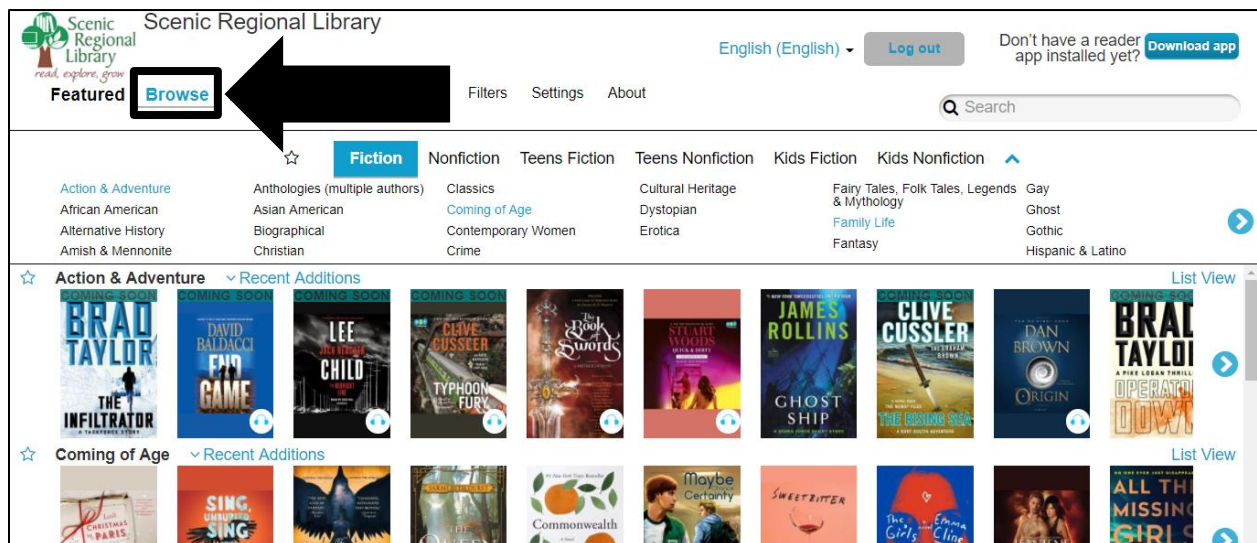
Scenic Regional Library
read, explore, grow

Scenic Regional Library

English (English) Log out Don't have a reader app installed yet? Download app

Featured Browse Filters Settings About

Search

Fiction Nonfiction Teens Fiction Teens Nonfiction Kids Fiction Kids Nonfiction

Action & Adventure
African American
Alternative History
Amish & Mennonite

Anthologies (multiple authors)
Asian American
Biographical
Christian

Classics
Coming of Age
Contemporary Women
Crime

Cultural Heritage
Dystopian
Erotica

Fairy Tales, Folk Tales, Legends & Mythology
Family Life
Fantasy

Gay
Ghost
Gothic
Hispanic & Latino

Action & Adventure Recent Additions List View

COMING SOON BRAD TAYLOR THE INFILTRATOR
COMING SOON DAVID BALDACCI END GAME
COMING SOON LEE CHILD
COMING SOON CLIVE CUSSLER TYPHOON FURY
The Book of Swords
STUART WOODS
JAMES ROLLINS GHOST SHIP
COMING SOON CLIVE CUSSLER THE RISING SEA
DAN BROWN ORIGIN
COMING SOON BRAD TAYLOR OPERATION DOWN

Coming of Age Recent Additions List View

CHRISTMAS PARIS
SING UNBURIED SING
Commonwealth
Maybe Certainty
SWEETBITTER
The Girls Emma Cline
ALL THE MISSING GIRLS